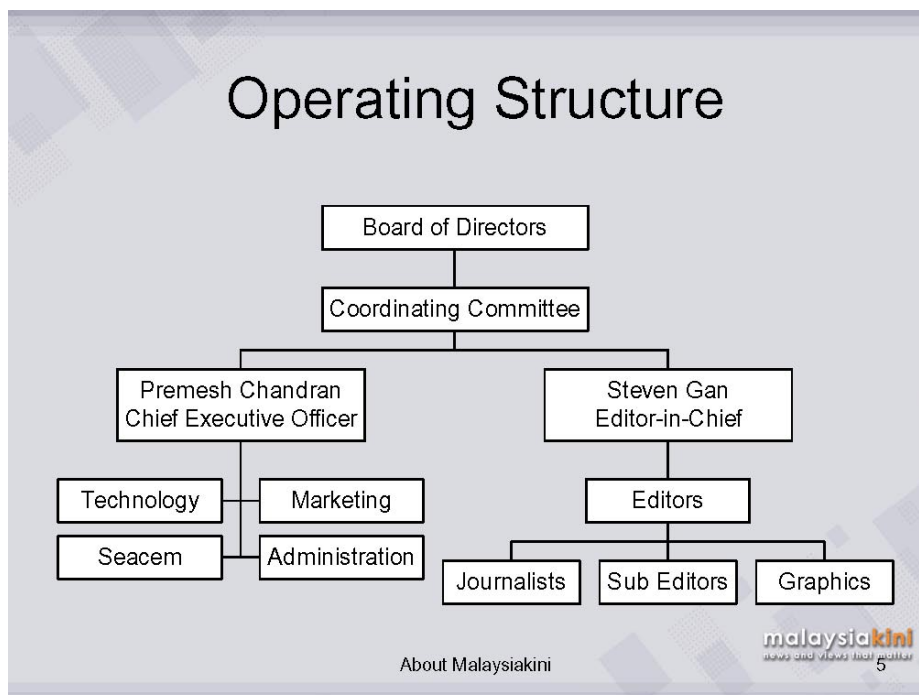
Operating Structure

Board of Directors

Coordinating Committee

Premesh Chandran
Chief Executive Officer

Technology

Marketing

Seacem

Administration

Steven Gan
Editor-in-Chief

Editors

Journalists

Sub Editors

Graphics

malaysiakini
news and views that matter

About Malaysiakini

5